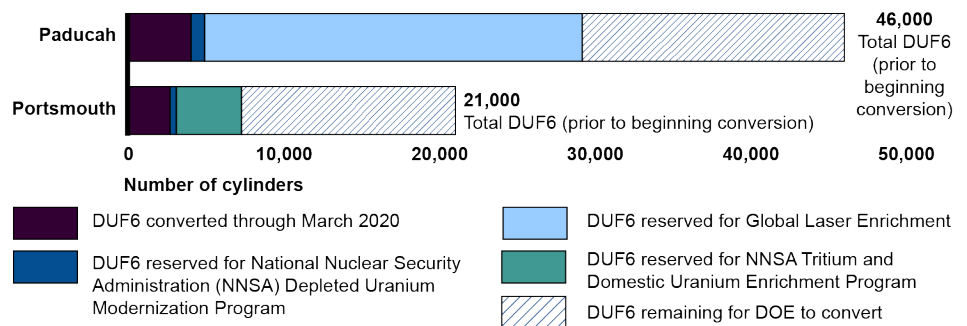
Paducah

Portsmouth

46,000 Total DUF6 (prior to beginning conversion)

21,000 Total DUF6 (prior to beginning conversion)

0 10,000 20,000 30,000 40,000 50,000

Number of cylinders

DUF6 converted through March 2020

DUF6 reserved for National Nuclear Security Administration (NNSA) Depleted Uranium Modernization Program

DUF6 reserved for Global Laser Enrichment

DUF6 reserved for NNSA Tritium and Domestic Uranium Enrichment Program

DUF6 remaining for DOE to convert